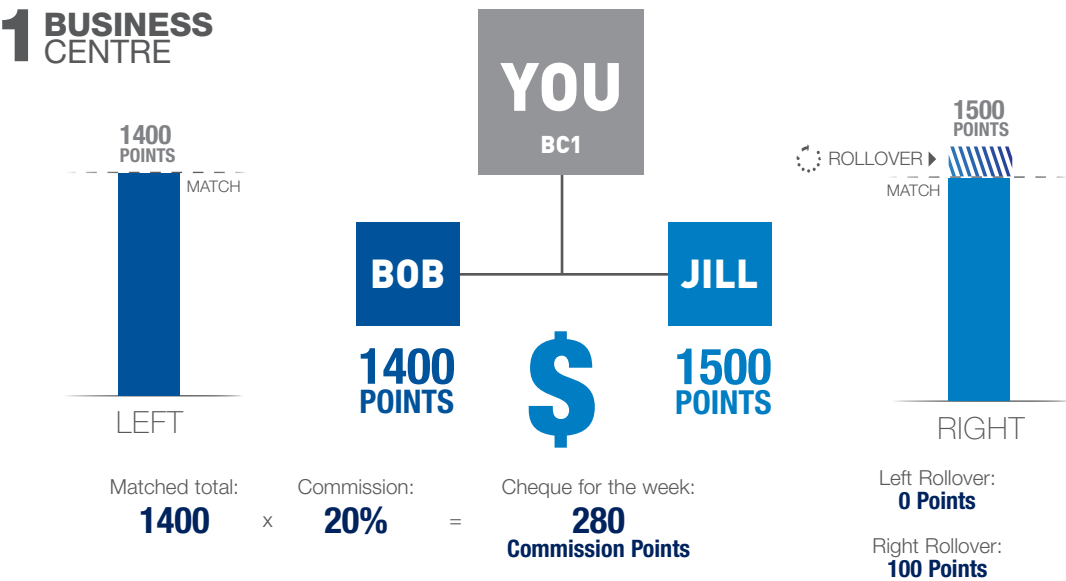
1 BUSINESS CENTRE

YOU
BC1

1400 POINTS
MATCH

LEFT

BOB
1400 POINTS

$

JILL
1500 POINTS

1500 POINTS
ROLLOVER
MATCH

RIGHT

Matched total:
1400

x

Commission:
20%

=

Cheque for the week:
280
Commission Points

Left Rollover:
0 Points

Right Rollover:
100 Points